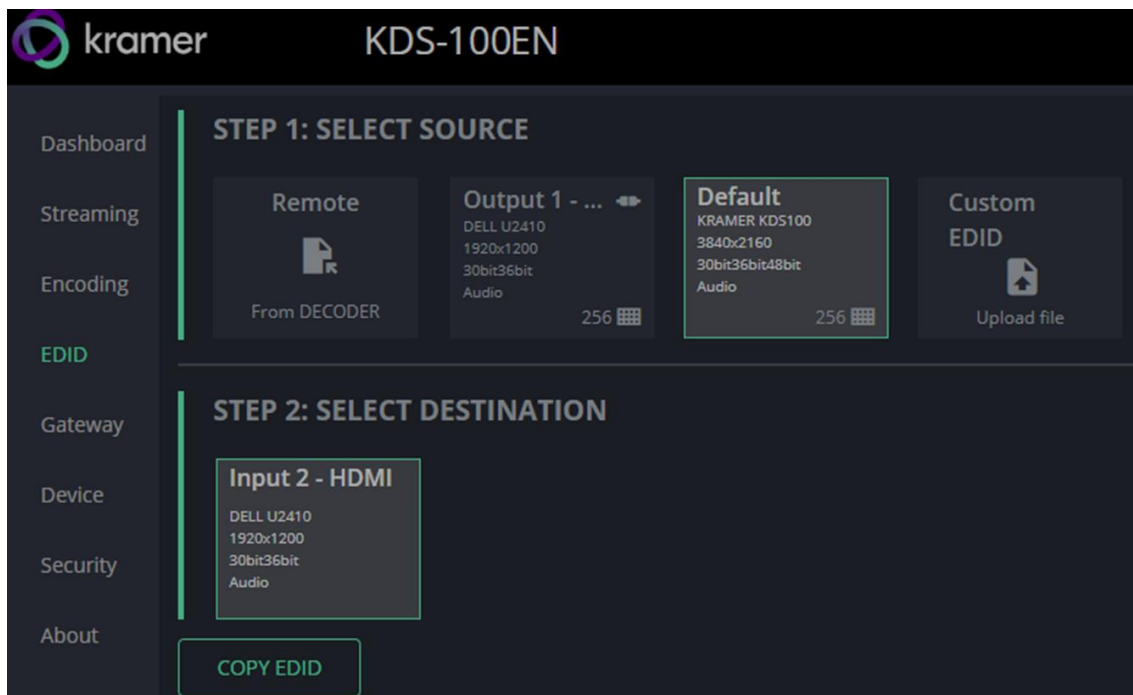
kramer KDS-100EN

Dashboard
Streaming
Encoding
EDID
Gateway
Device
Security
About

STEP 1: SELECT SOURCE

Remote
From DECODER

Output 1 - ...
DELL U2410
1920x1200
30bit36bit
Audio
256

Default
KRAMER KDS100
3840x2160
30bit36bit48bit
Audio
256

Custom EDID
Upload file

STEP 2: SELECT DESTINATION

Input 2 - HDMI
DELL U2410
1920x1200
30bit36bit
Audio

COPY EDID